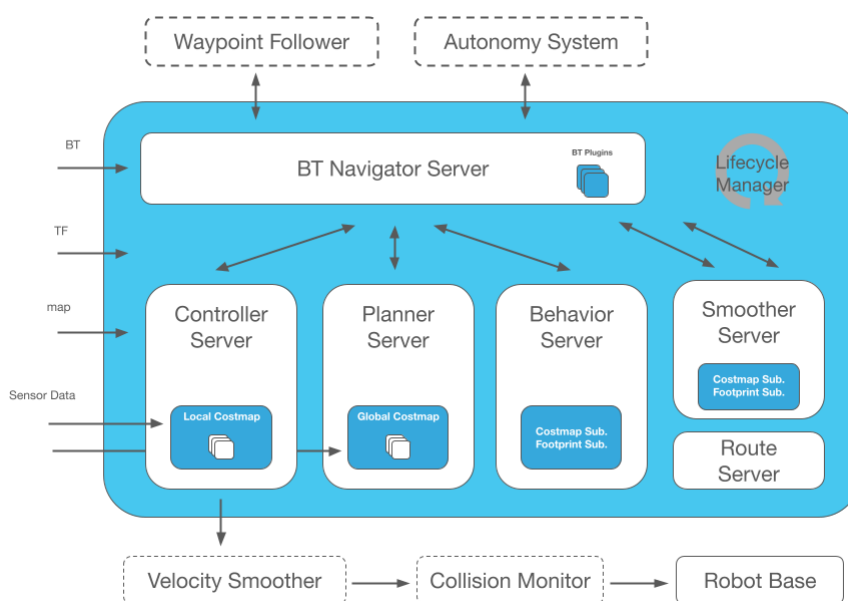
Waypoint Follower

Autonomy System

BT

BT Navigator Server

BT Plugins

Lifecycle Manager

TF

map

Sensor Data

Controller Server

Local Costmap

Planner Server

Global Costmap

Behavior Server

Costmap Sub. Footprint Sub.

Smoother Server

Costmap Sub. Footprint Sub.

Route Server

Velocity Smoother

Collision Monitor

Robot Base